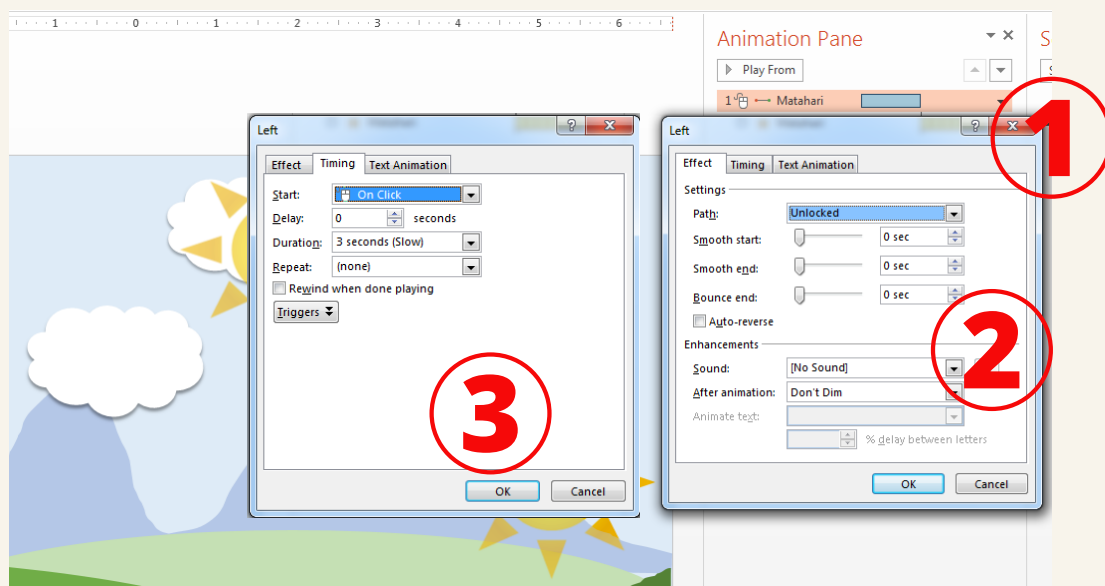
1 · · · 0 · · · 1 · · · 2 · · · 3 · · · 4 · · · 5 · · · 6

Animation Pane

Play From

1 Matahari

Left

Effect | Timing | Text Animation

Start: On Click

Delay: 0 seconds

Duration: 3 seconds (Slow)

Repeat: (none)

Rewind when done playing

Triggers

OK | Cancel

Left

Effect | Timing | Text Animation

Settings

Path: Unlocked

Smooth start: 0 sec

Smooth end: 0 sec

Bounce end: 0 sec

Auto-reverse

Enhancements

Sound: [No Sound]

After animation: Don't Dim

Animate text:

% delay between letters

OK | Cancel

1

2

3